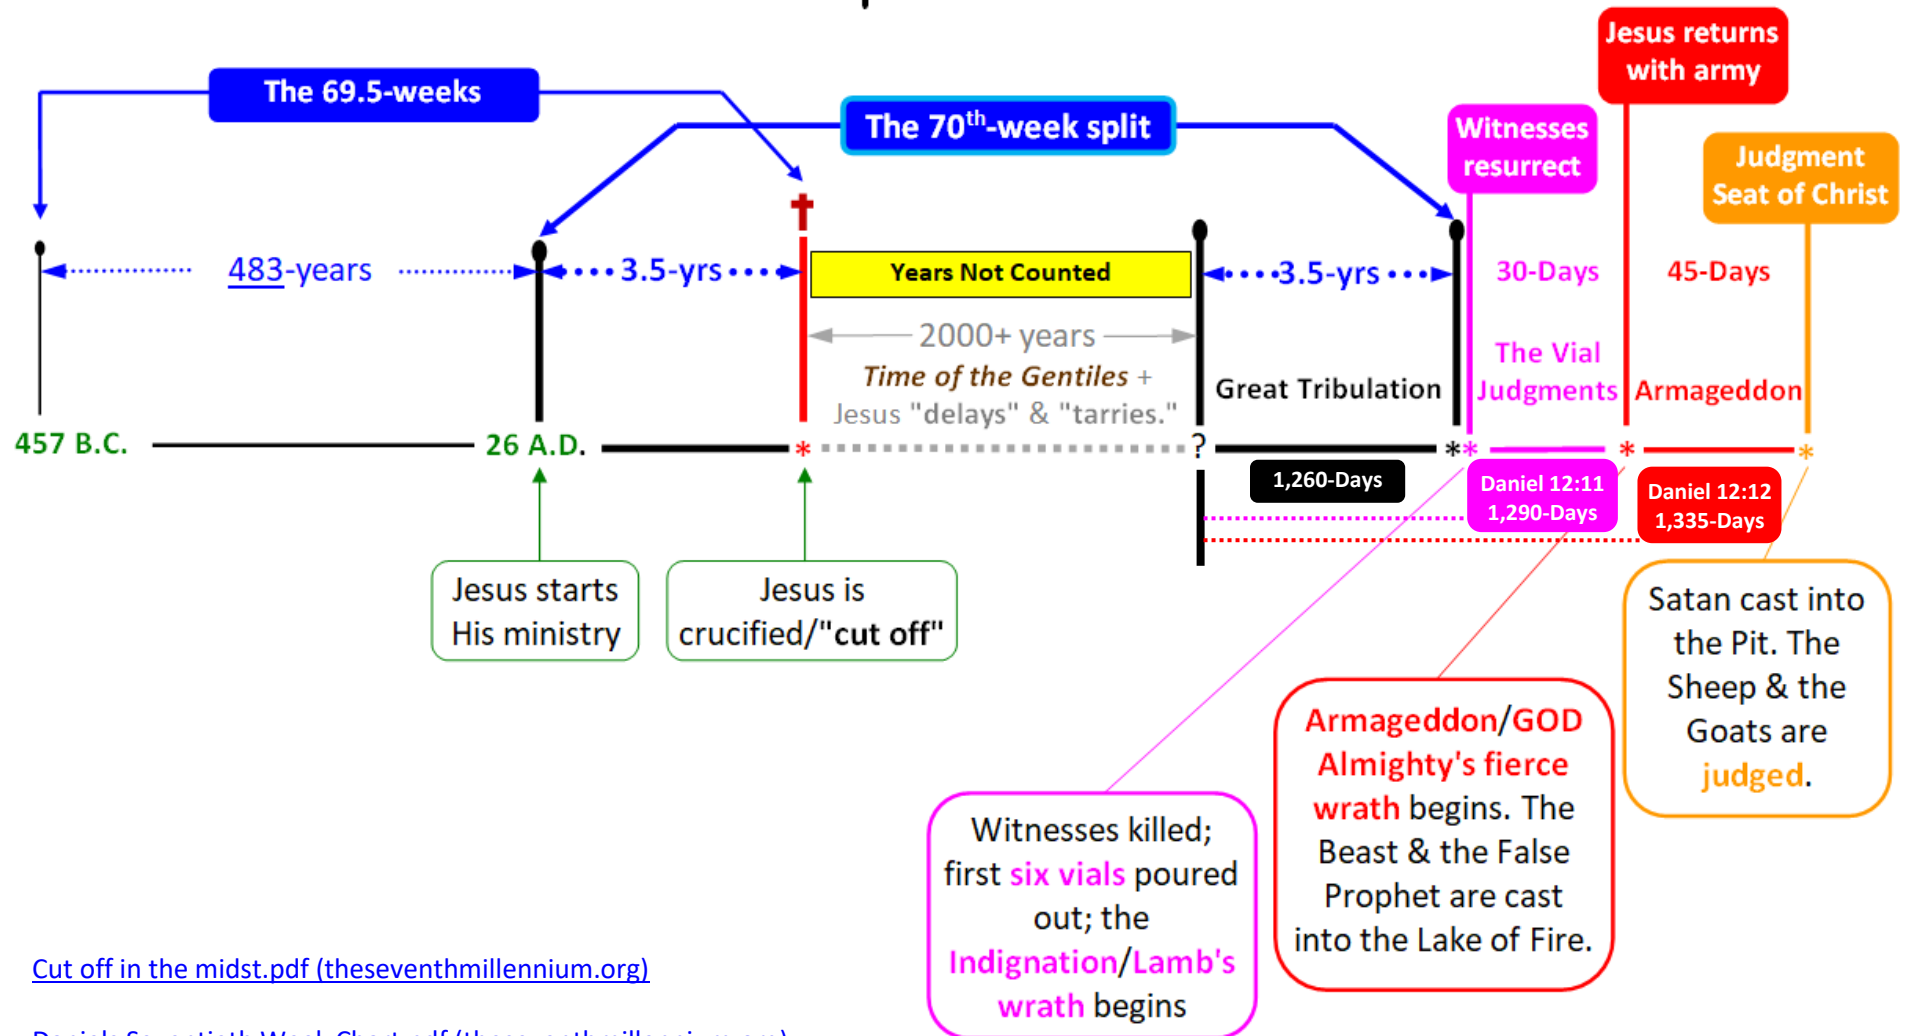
Jesus returns with army

The 69.5-weeks

The $70^{th}$-week split

Witnesses resurrect

Judgment Seat of Christ

483-years

3.5-yrs

Years Not Counted

3.5-yrs

30-Days

45-Days

2000+ years

Time of the Gentiles +

Jesus "delays" & "tarries."

Great Tribulation

The Vial Judgments

Armageddon

457 B.C.

26 A.D.

?

1,260-Days

Daniel 12:11 1,290-Days

Daniel 12:12 1,335-Days

Jesus starts His ministry

Jesus is crucified/"cut off"

Satan cast into the Pit. The Sheep & the Goats are judged.

Armageddon/GOD Almighty's fierce wrath begins. The Beast & the False Prophet are cast into the Lake of Fire.

Witnesses killed; first six vials poured out; the Indignation/Lamb's wrath begins

Cut off in the midst.pdf (theseventhmillennium.org)

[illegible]